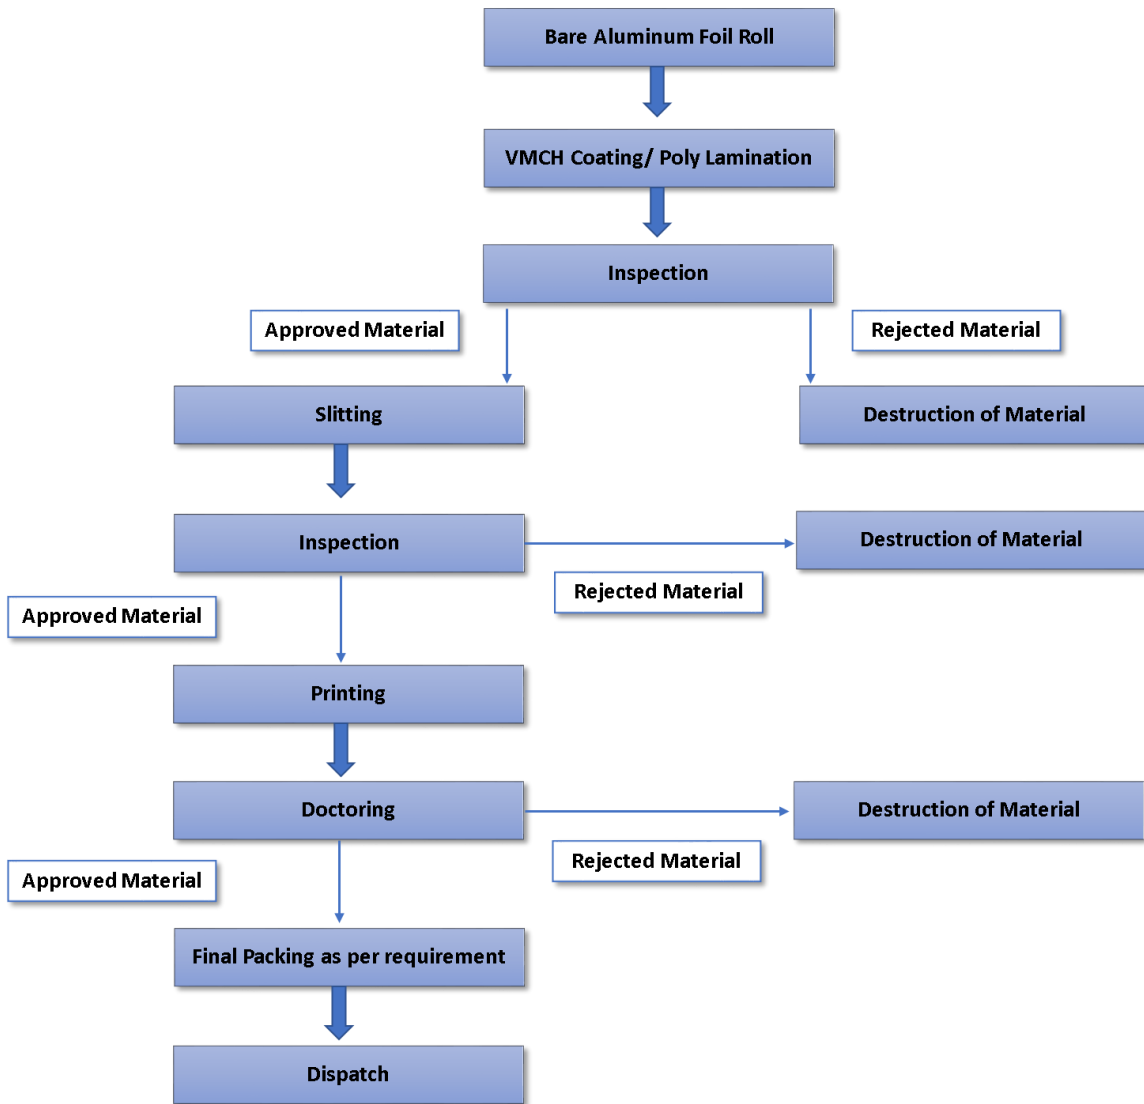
Bare Aluminum Foil Roll

VMCH Coating/ Poly Lamination

Inspection

Approved Material

Rejected Material

Slitting

Destruction of Material

Inspection

Destruction of Material

Rejected Material

Approved Material

Printing

Doctoring

Destruction of Material

Rejected Material

Approved Material

Final Packing as per requirement

Dispatch